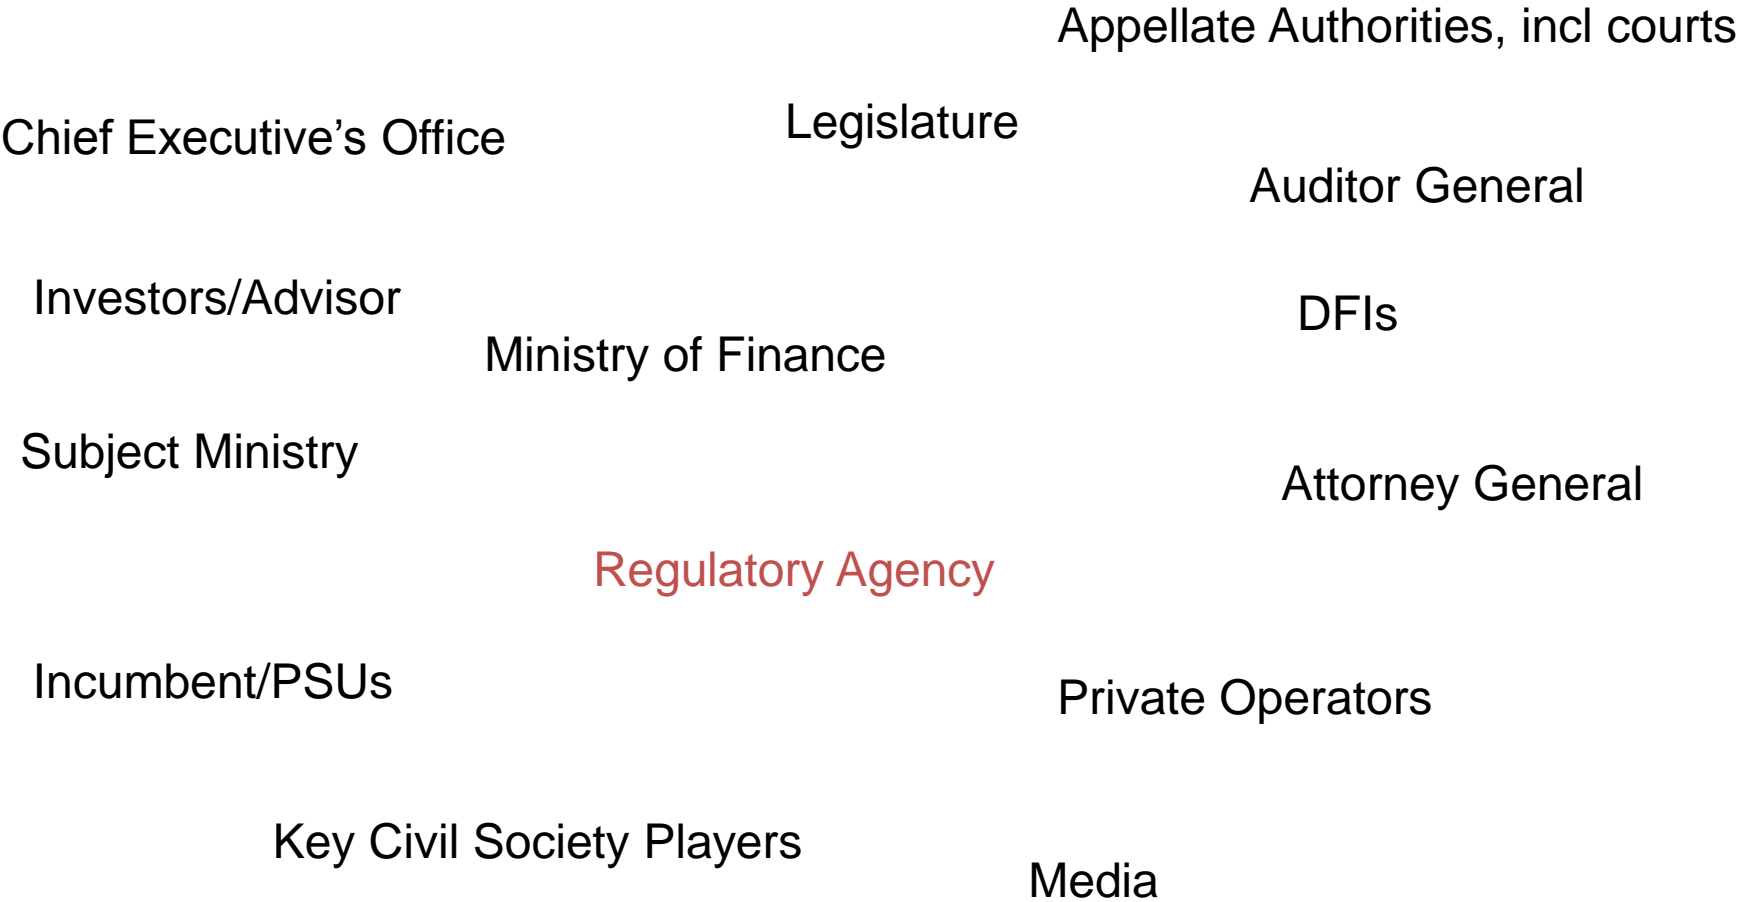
Appellate Authorities, incl courts

Chief Executive’s Office

Legislature

Auditor General

Investors/Advisor

DFIs

Ministry of Finance

Subject Ministry

Attorney General

Regulatory Agency

Incumbent/PSUs

Private Operators

Key Civil Society Players

Media